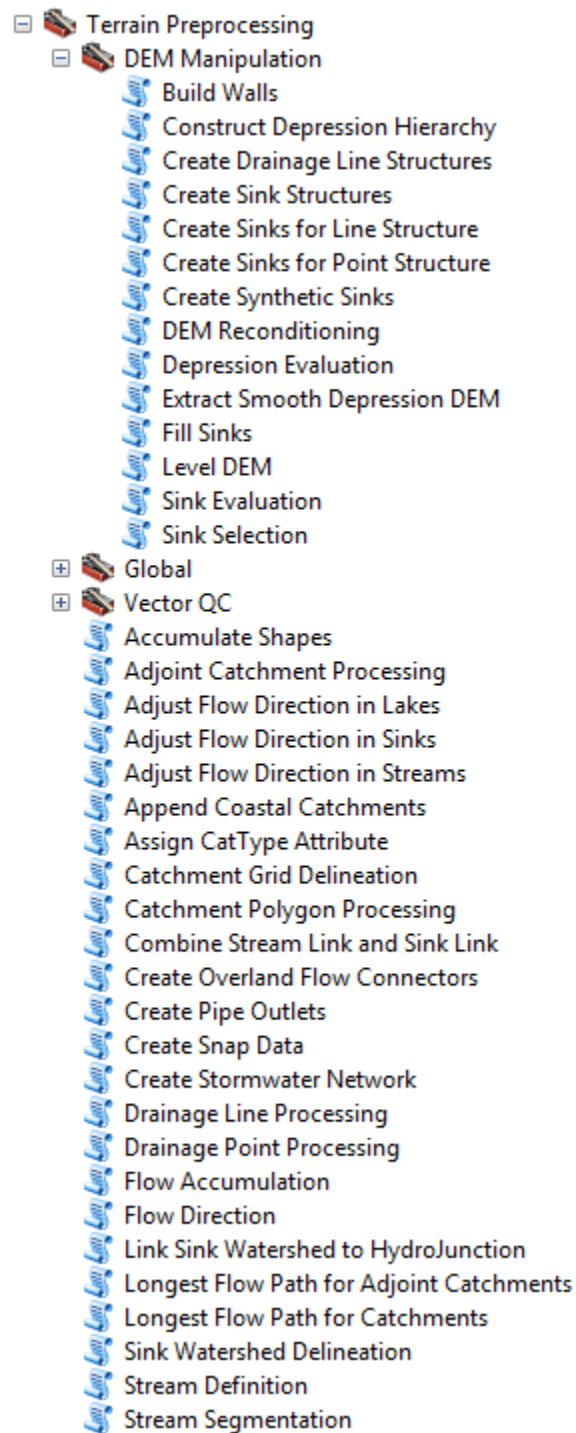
Terrain Preprocessing
DEM Manipulation
Build Walls
Construct Depression Hierarchy
Create Drainage Line Structures
Create Sink Structures
Create Sinks for Line Structure
Create Sinks for Point Structure
Create Synthetic Sinks
DEM Reconditioning
Depression Evaluation
Extract Smooth Depression DEM
Fill Sinks
Level DEM
Sink Evaluation
Sink Selection
Global
Vector QC
Accumulate Shapes
Adjoint Catchment Processing
Adjust Flow Direction in Lakes
Adjust Flow Direction in Sinks
Adjust Flow Direction in Streams
Append Coastal Catchments
Assign CatType Attribute
Catchment Grid Delineation
Catchment Polygon Processing
Combine Stream Link and Sink Link
Create Overland Flow Connectors
Create Pipe Outlets
Create Snap Data
Create Stormwater Network
Drainage Line Processing
Drainage Point Processing
Flow Accumulation
Flow Direction
Link Sink Watershed to HydroJunction
Longest Flow Path for Adjoint Catchments
Longest Flow Path for Catchments
Sink Watershed Delineation
Stream Definition
Stream Segmentation